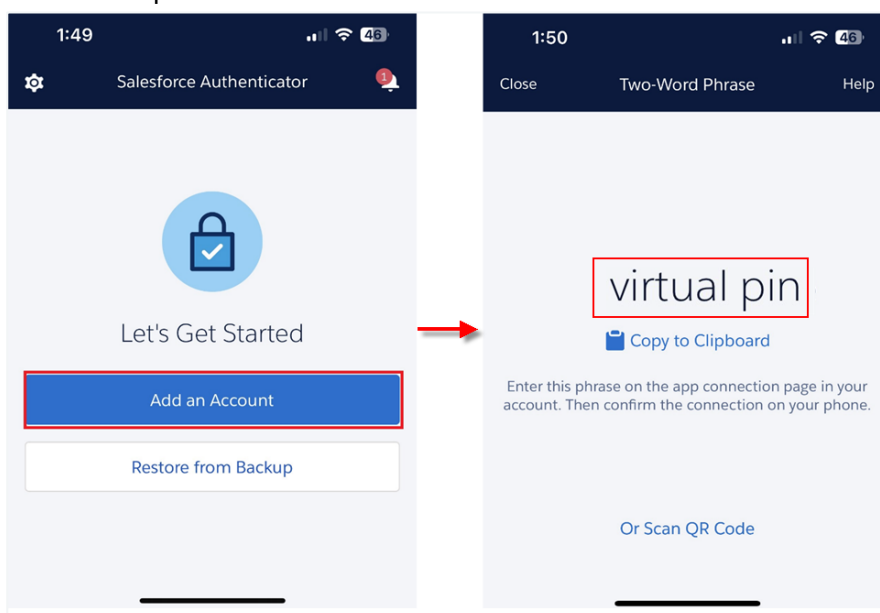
1:49
46
Salesforce Authenticator
1

Let's Get Started

Add an Account

Restore from Backup

1:50
46
Close
Two-Word Phrase
Help

virtual pin

Copy to Clipboard

Enter this phrase on the app connection page in your account. Then confirm the connection on your phone.

Or Scan QR Code